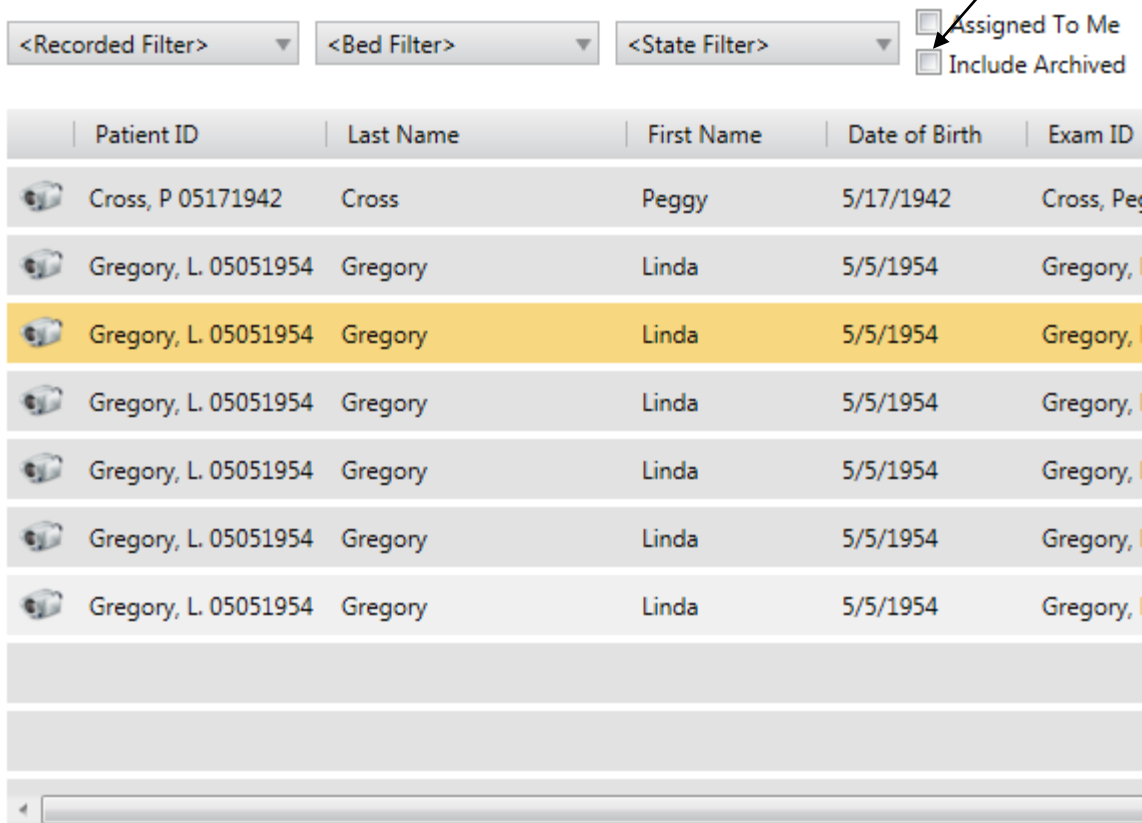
<Recorded Filter> <Bed Filter> <State Filter> Assigned To Me Include Archived

| | Patient ID | Last Name | First Name | Date of Birth | Exam ID |
|---|---|---|---|---|---|
| | Cross, P 05171942 | Cross | Peggy | 5/17/1942 | Cross, Pe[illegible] |
| | Gregory, L. 05051954 | Gregory | Linda | 5/5/1954 | Gregory, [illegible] |
| | Gregory, L. 05051954 | Gregory | Linda | 5/5/1954 | Gregory, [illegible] |
| | Gregory, L. 05051954 | Gregory | Linda | 5/5/1954 | Gregory, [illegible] |
| | Gregory, L. 05051954 | Gregory | Linda | 5/5/1954 | Gregory, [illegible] |
| | Gregory, L. 05051954 | Gregory | Linda | 5/5/1954 | Gregory, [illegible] |
| | Gregory, L. 05051954 | Gregory | Linda | 5/5/1954 | Gregory, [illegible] |